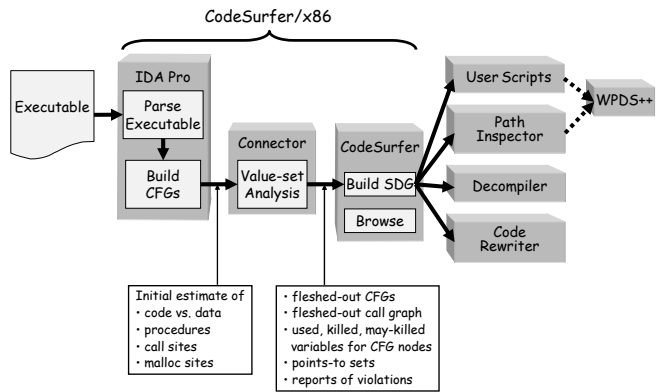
CodeSurfer/x86

Executable

IDA Pro

Parse Executable

Build CFGs

Connector

Value-set Analysis

CodeSurfer

Build SDG

Browse

User Scripts

WPDS++

Path Inspector

Decompiler

Code Rewriter

Initial estimate of
• code vs. data
• procedures
• call sites
• malloc sites

• fleshed-out CFGs
• fleshed-out call graph
• used, killed, may-killed variables for CFG nodes
• points-to sets
• reports of violations